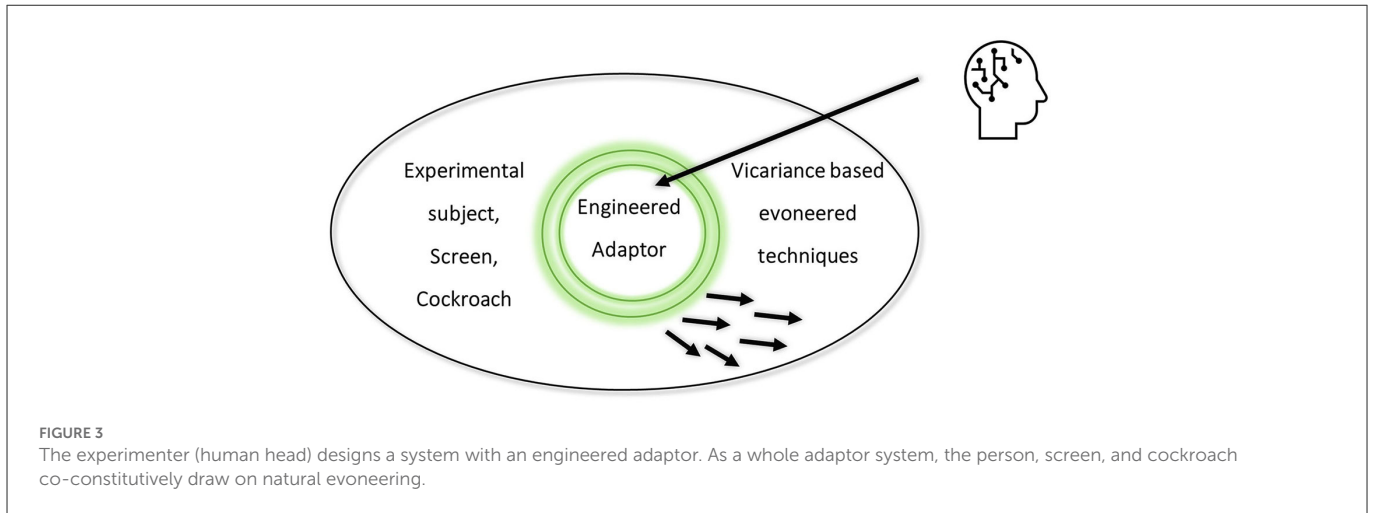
Experimental subject, Screen, Cockroach

Engineered Adaptor

Vicariance based evoneered techniques

FIGURE 3
The experimenter (human head) designs a system with an engineered adaptor. As a whole adaptor system, the person, screen, and cockroach co-constitutively draw on natural evoneering.